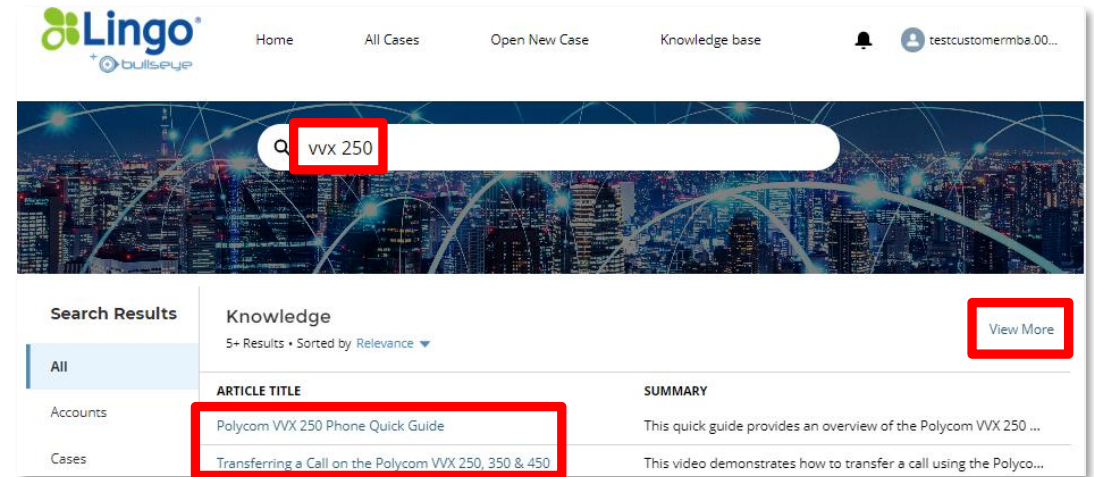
Lingo®
+ bullseye

Home All Cases Open New Case Knowledge base testcustomermba.00...

vvx 250

Search Results

All

Accounts

Cases

Knowledge

5+ Results • Sorted by Relevance

View More

| ARTICLE TITLE | SUMMARY |
|---|---|
| Polycom VVX 250 Phone Quick Guide | This quick guide provides an overview of the Polycom VVX 250 ... |
| Transferring a Call on the Polycom VVX 250, 350 & 450 | This video demonstrates how to transfer a call using the Polyco... |